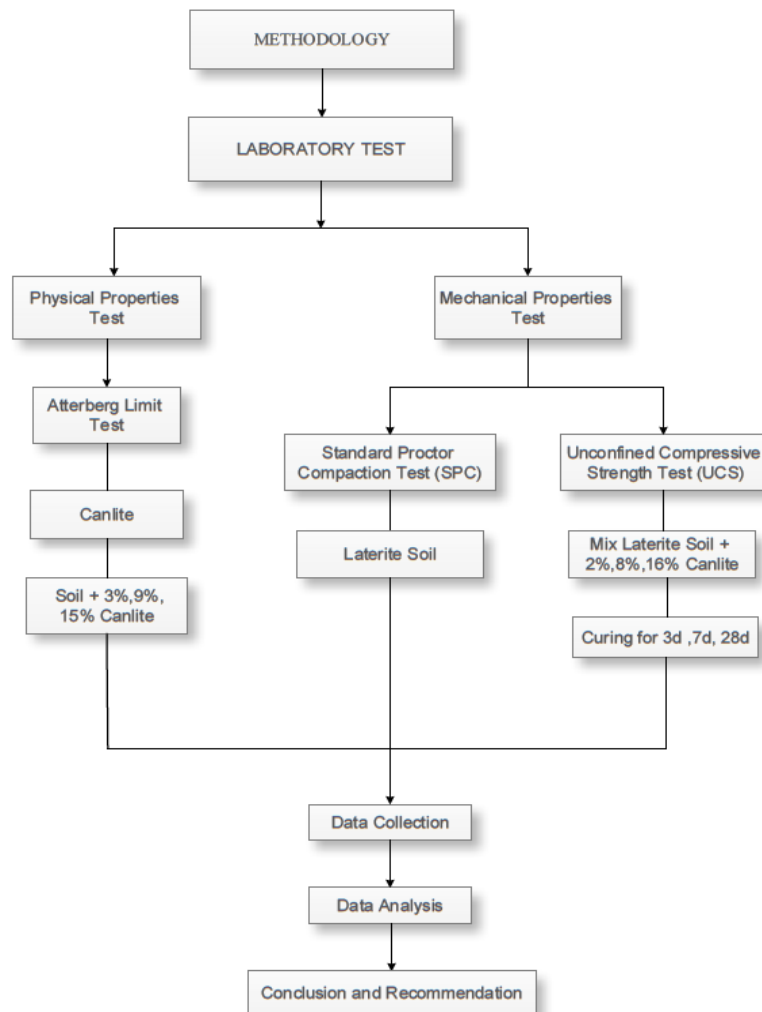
METHODOLOGY

LABORATORY TEST

Physical Properties Test

Mechanical Properties Test

Atterberg Limit Test

Canlite

Soil + 3%,9%, 15% Canlite

Standard Proctor Compaction Test (SPC)

Laterite Soil

Unconfined Compressive Strength Test (UCS)

Mix Laterite Soil + 2%,8%,16% Canlite

Curing for 3d ,7d, 28d

Data Collection

Data Analysis

Conclusion and Recommendation